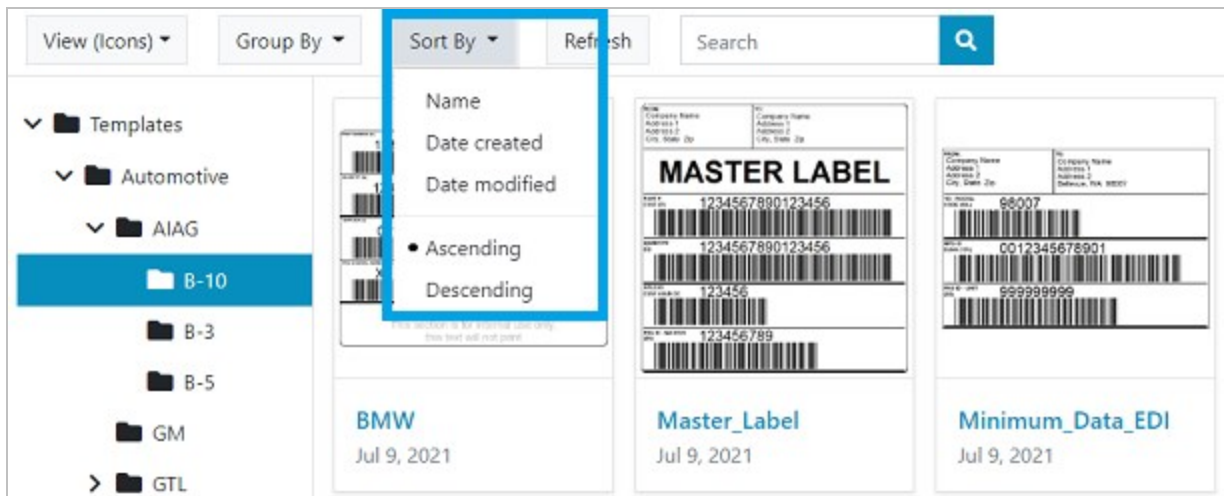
View (Icons) ▾ Group By ▾ Sort By ▾ Refresh Search

Name
Date created
Date modified
• Ascending
Descending

Templates
Automotive
AIAG
B-10
B-3
B-5
GM
GTL

This section is for internal use only, this text will not print

BMW
Jul 9, 2021

FROM Company Name Address 1 Address 2 City, State Zip
TO Company Name Address 1 Address 2 City, State Zip
MASTER LABEL
1234567890123456
1234567890123456
123456
123456789

Master_Label
Jul 9, 2021

FROM Company Name Address 1 Address 2 City, State Zip
TO Company Name Address 1 Address 2 Bellevue, WA 98007
98007
0012345678901
999999999

Minimum_Data_EDI
Jul 9, 2021